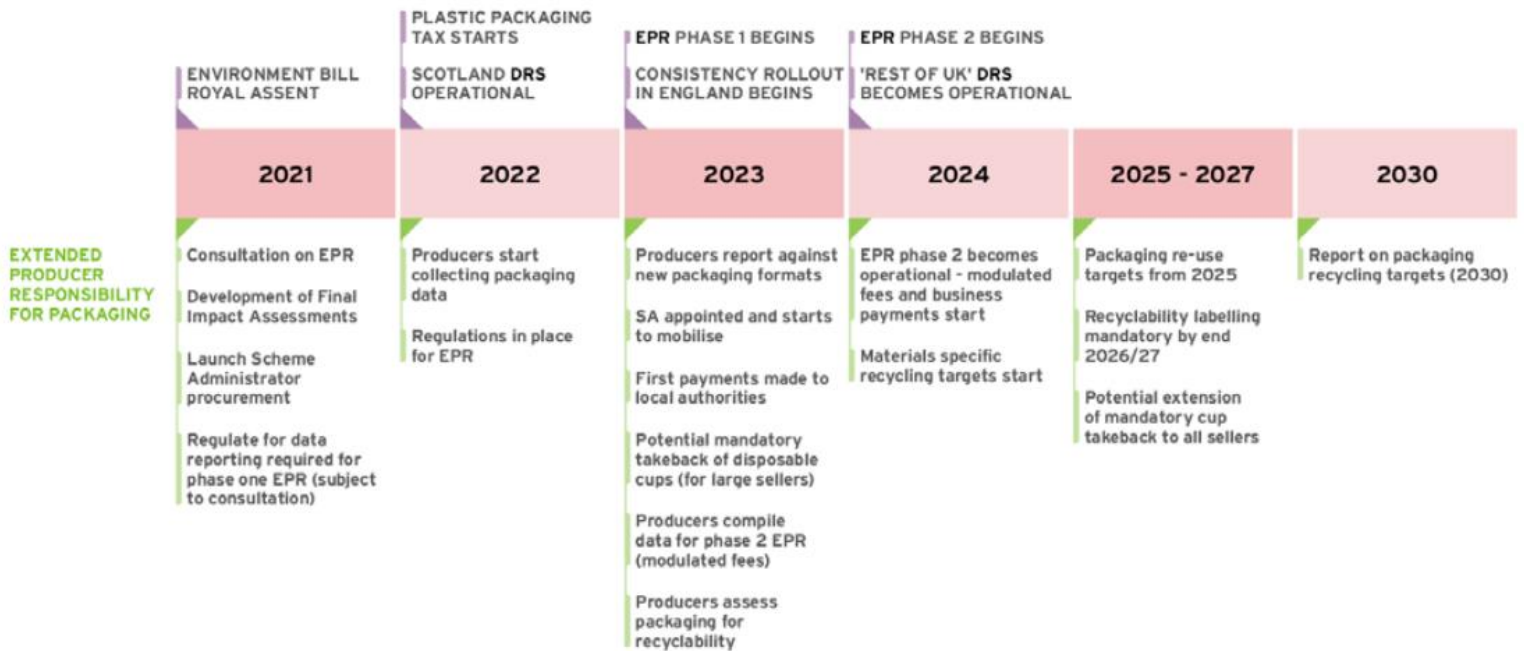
PLASTIC PACKAGING TAX STARTS

SCOTLAND DRS OPERATIONAL

EPR PHASE 1 BEGINS

CONSISTENCY ROLLOUT IN ENGLAND BEGINS

EPR PHASE 2 BEGINS

'REST OF UK' DRS BECOMES OPERATIONAL

ENVIRONMENT BILL ROYAL ASSENT

2021

2022

2023

2024

2025 - 2027

2030

EXTENDED PRODUCER RESPONSIBILITY FOR PACKAGING

Consultation on EPR

Development of Final Impact Assessments

Launch Scheme Administrator procurement

Regulate for data reporting required for phase one EPR (subject to consultation)

Producers start collecting packaging data

Regulations in place for EPR

Producers report against new packaging formats

SA appointed and starts to mobilise

First payments made to local authorities

Potential mandatory takeback of disposable cups (for large sellers)

Producers compile data for phase 2 EPR (modulated fees)

Producers assess packaging for recyclability

EPR phase 2 becomes operational - modulated fees and business payments start

Materials specific recycling targets start

Packaging re-use targets from 2025

Recyclability labelling mandatory by end 2026/27

Potential extension of mandatory cup takeback to all sellers

Report on packaging recycling targets (2030)